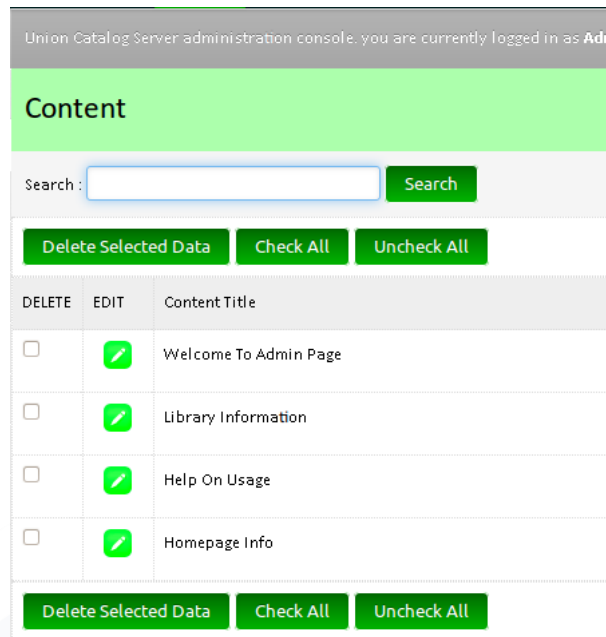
Union Catalog Server administration console. you are currently logged in as Ad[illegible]

Content

Search :

Search

Delete Selected Data

Check All

Uncheck All

| DELETE | EDIT | Content Title |
|---|---|---|
| | | Welcome To Admin Page |
| | | Library Information |
| | | Help On Usage |
| | | Homepage Info |

Delete Selected Data

Check All

Uncheck All